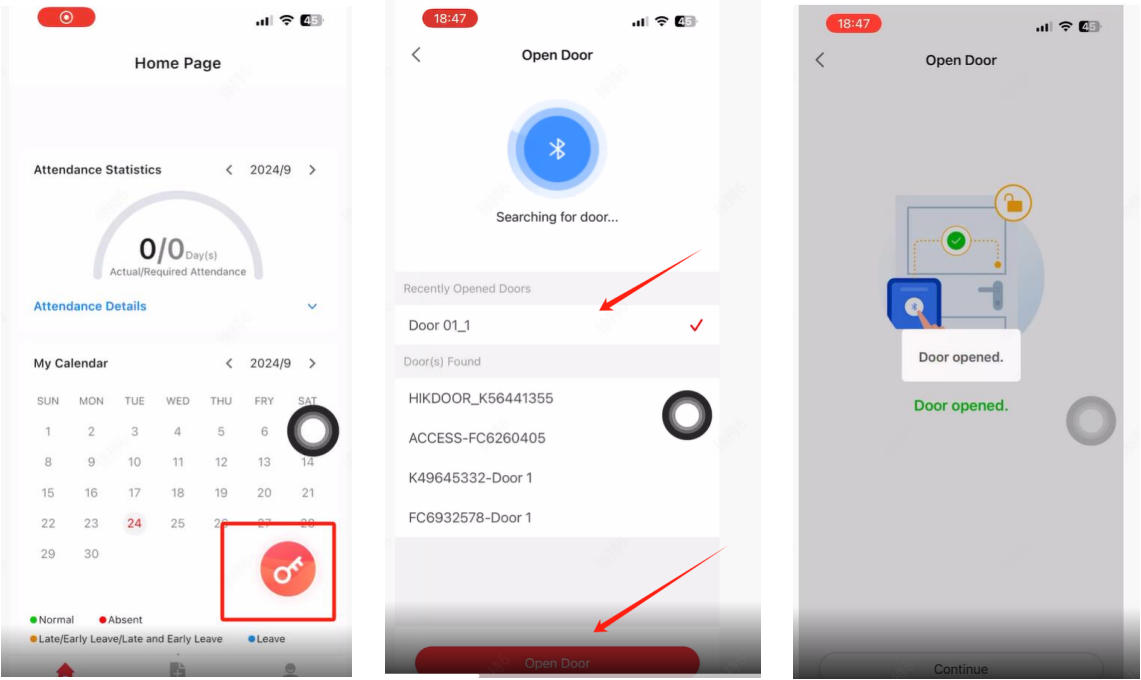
45

Home Page

Attendance Statistics
2024/9

0/0Day(s)
Actual/Required Attendance

Attendance Details

My Calendar
2024/9

| SUN | MON | TUE | WED | THU | FRI | SAT |
|---|---|---|---|---|---|---|
| 1 | 2 | 3 | 4 | 5 | 6 | |
| 8 | 9 | 10 | 11 | 12 | 13 | 14 |
| 15 | 16 | 17 | 18 | 19 | 20 | 21 |
| 22 | 23 | 24 | 25 | 26 | 27 | 28 |
| 29 | 30 | | | | | |

Normal Absent
Late/Early Leave/Late and Early Leave Leave

18:47 45

Open Door

Searching for door...

Recently Opened Doors
Door 01_1

Door(s) Found
HIKDOOR_K56441355
ACCESS-FC6260405
K49645332-Door 1
FC6932578-Door 1

Open Door

18:47 45

Open Door

Door opened.

Door opened.

Continue